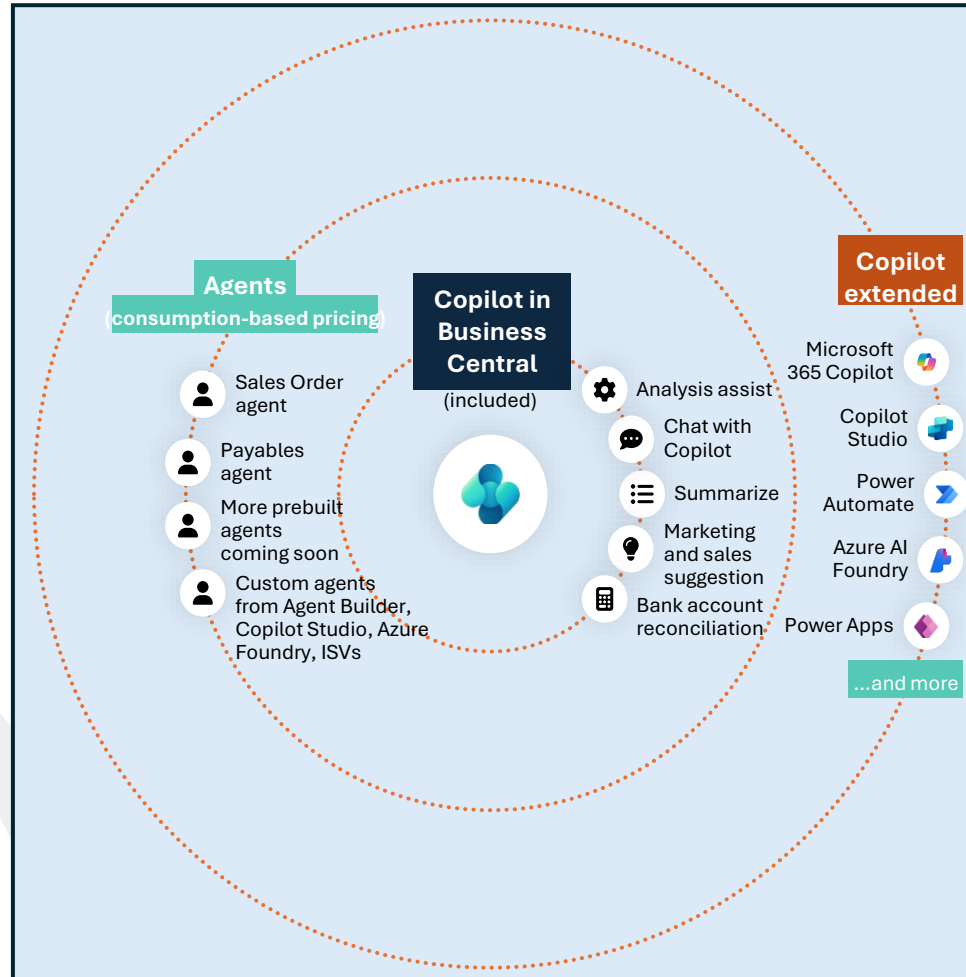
Agents
(consumption-based pricing)

Sales Order agent

Payables agent

More prebuilt agents coming soon

Custom agents from Agent Builder, Copilot Studio, Azure Foundry, ISVs

Copilot in Business Central
(included)

Analysis assist

Chat with Copilot

Summarize

Marketing and sales suggestion

Bank account reconciliation

Copilot extended

Microsoft 365 Copilot

Copilot Studio

Power Automate

Azure AI Foundry

Power Apps

...and more